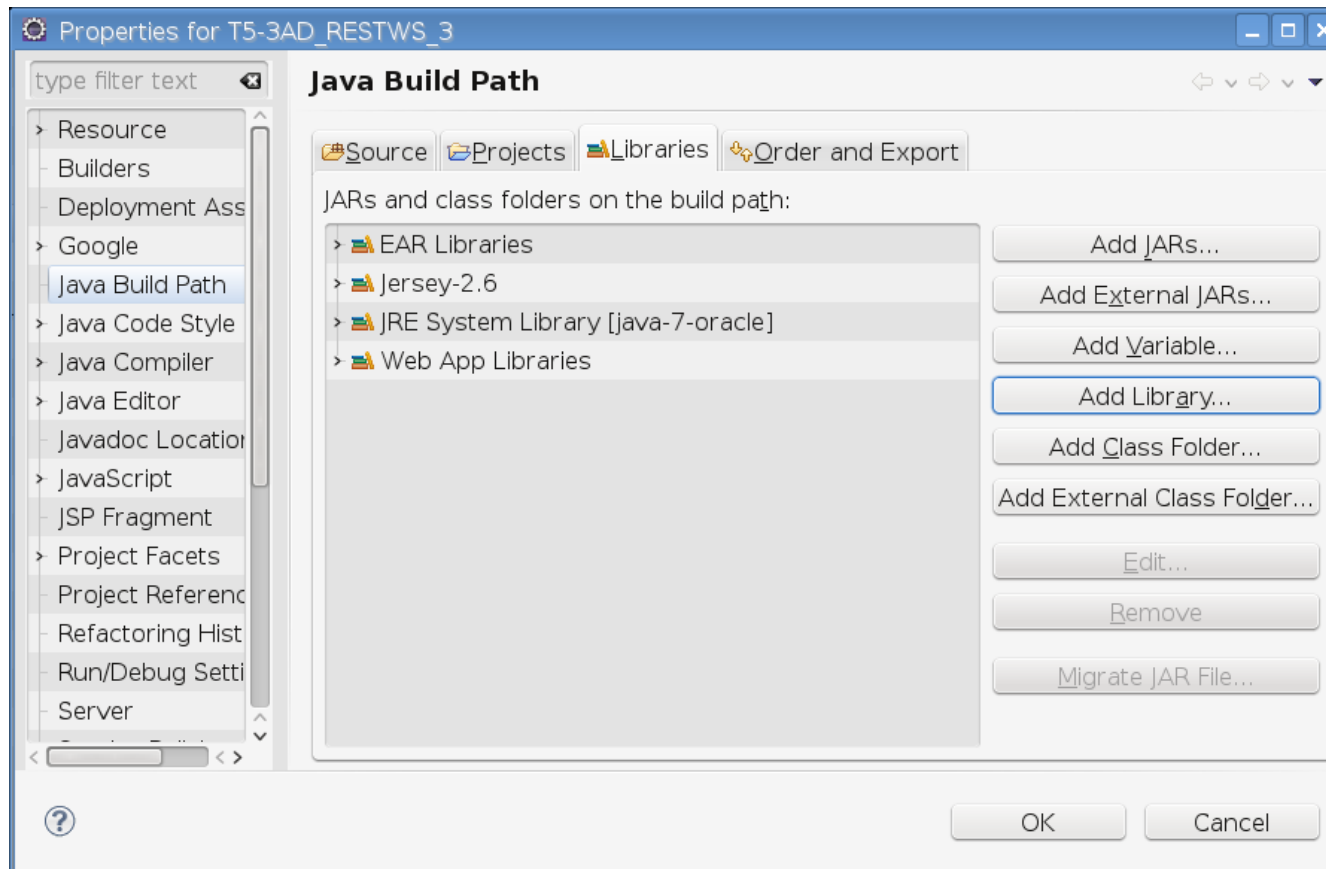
Properties for T5-3AD_RESTWS_3

type filter text

Resource
Builders
Deployment Ass
Google
Java Build Path
Java Code Style
Java Compiler
Java Editor
Javadoc Locatio
JavaScript
JSP Fragment
Project Facets
Project Referenc
Refactoring Hist
Run/Debug Setti
Server
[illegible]

Java Build Path

Source Projects Libraries Order and Export

JARs and class folders on the build path:

EAR Libraries
Jersey-2.6
JRE System Library [java-7-oracle]
Web App Libraries

Add JARs...
Add External JARs...
Add Variable...
Add Library...
Add Class Folder...
Add External Class Folder...
Edit...
Remove
Migrate JAR File...

OK
Cancel